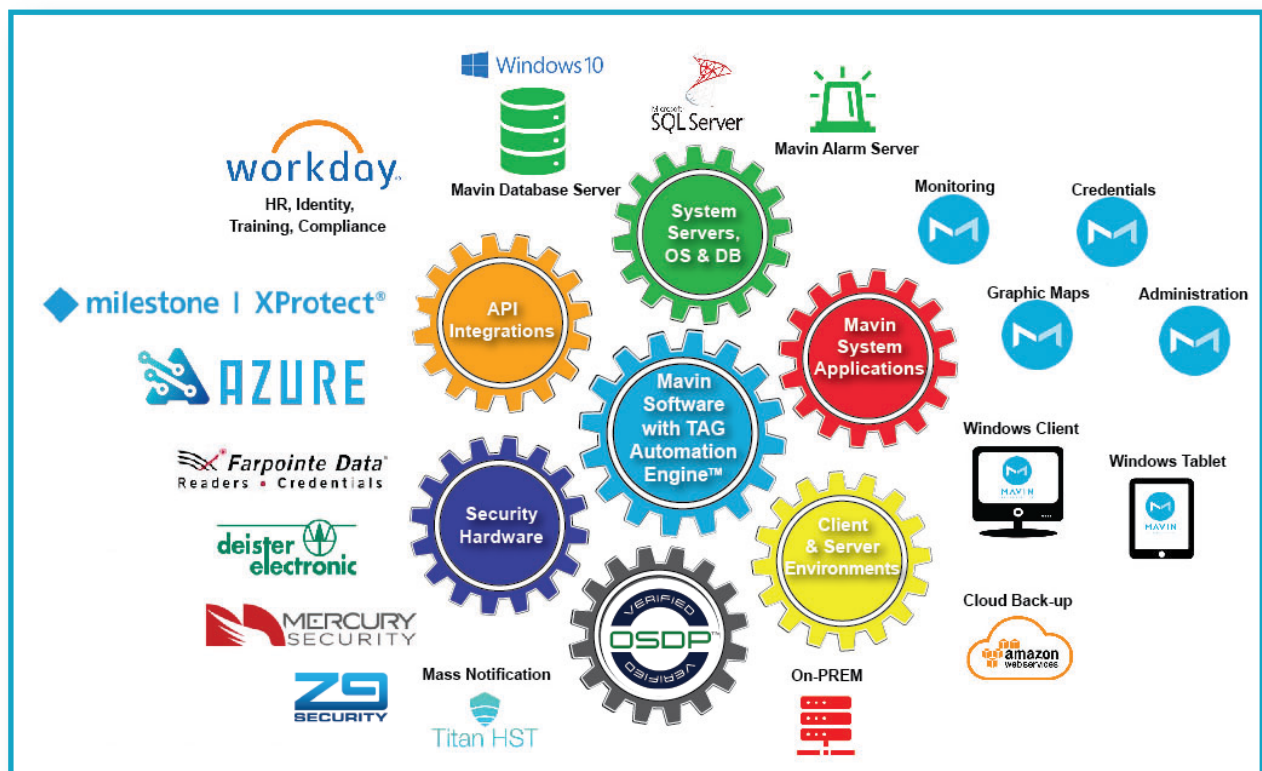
Windows 10

Microsoft SQL Server

Mavin Alarm Server

Mavin Database Server

workday.

HR, Identity, Training, Compliance

System Servers, OS & DB

Monitoring

Credentials

Graphic Maps

Administration

milestone | XProtect®

API Integrations

Mavin System Applications

AZURE

Mavin Software with TAG Automation Engine™

Windows Client

MAVIN

Windows Tablet

MAVIN

Farpointe Data®
Readers • Credentials

Security Hardware

Client & Server Environments

deister electronic

MERCURY SECURITY

VERIFIED OSDP VERIFIED

Cloud Back-up

amazon webservices

Z9 SECURITY

Mass Notification

Titan HST

On-PREM